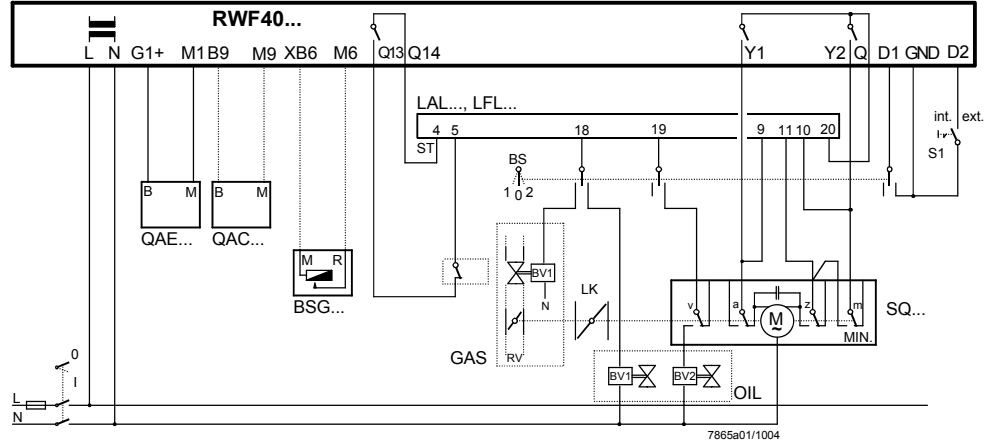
RWF40...

L N G1+ M1 B9 M9 XB6 M6 Q13 Q14 Y1 Y2 Q D1 GND D2

LAL..., LFL...

4 5 18 19 9 11 10 20

ST

BS

1 0 2

int. ext.

S1

B M

QAE...

B M

QAC...

M R

BSG...

BV1

N

LK

v a z m

M

SQ...

MIN.

GAS

RV

BV1 BV2

OIL

0

I

L

N

7865a01/1004